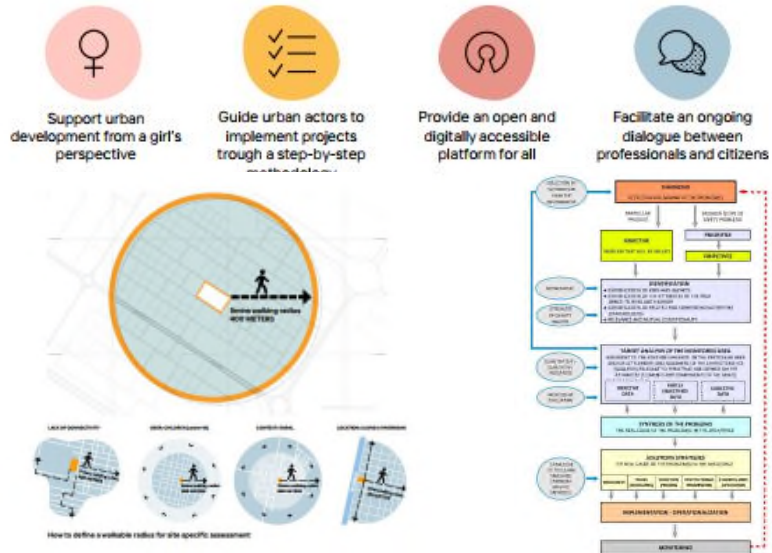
Support urban development from a girl's perspective

Guide urban actors to implement projects trough a step-by-step methodology

Provide an open and digitally accessible platform for all

Facilitate an ongoing dialogue between professionals and citizens

Service walking radius 400 METERS

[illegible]

How to define a walkable radius for site specific assessment

DIAGNOSIS

OBJECTIVE

PRIORITIES

DEMARCATION

TARGET ANALYSIS OF THE NEIGHBORHOOD AREA

SYNTHESIS OF THE PROBLEMS

SOLUTIONS STRATEGIES

IMPLEMENTATION - OPERATIONALIZATION

MONITORING